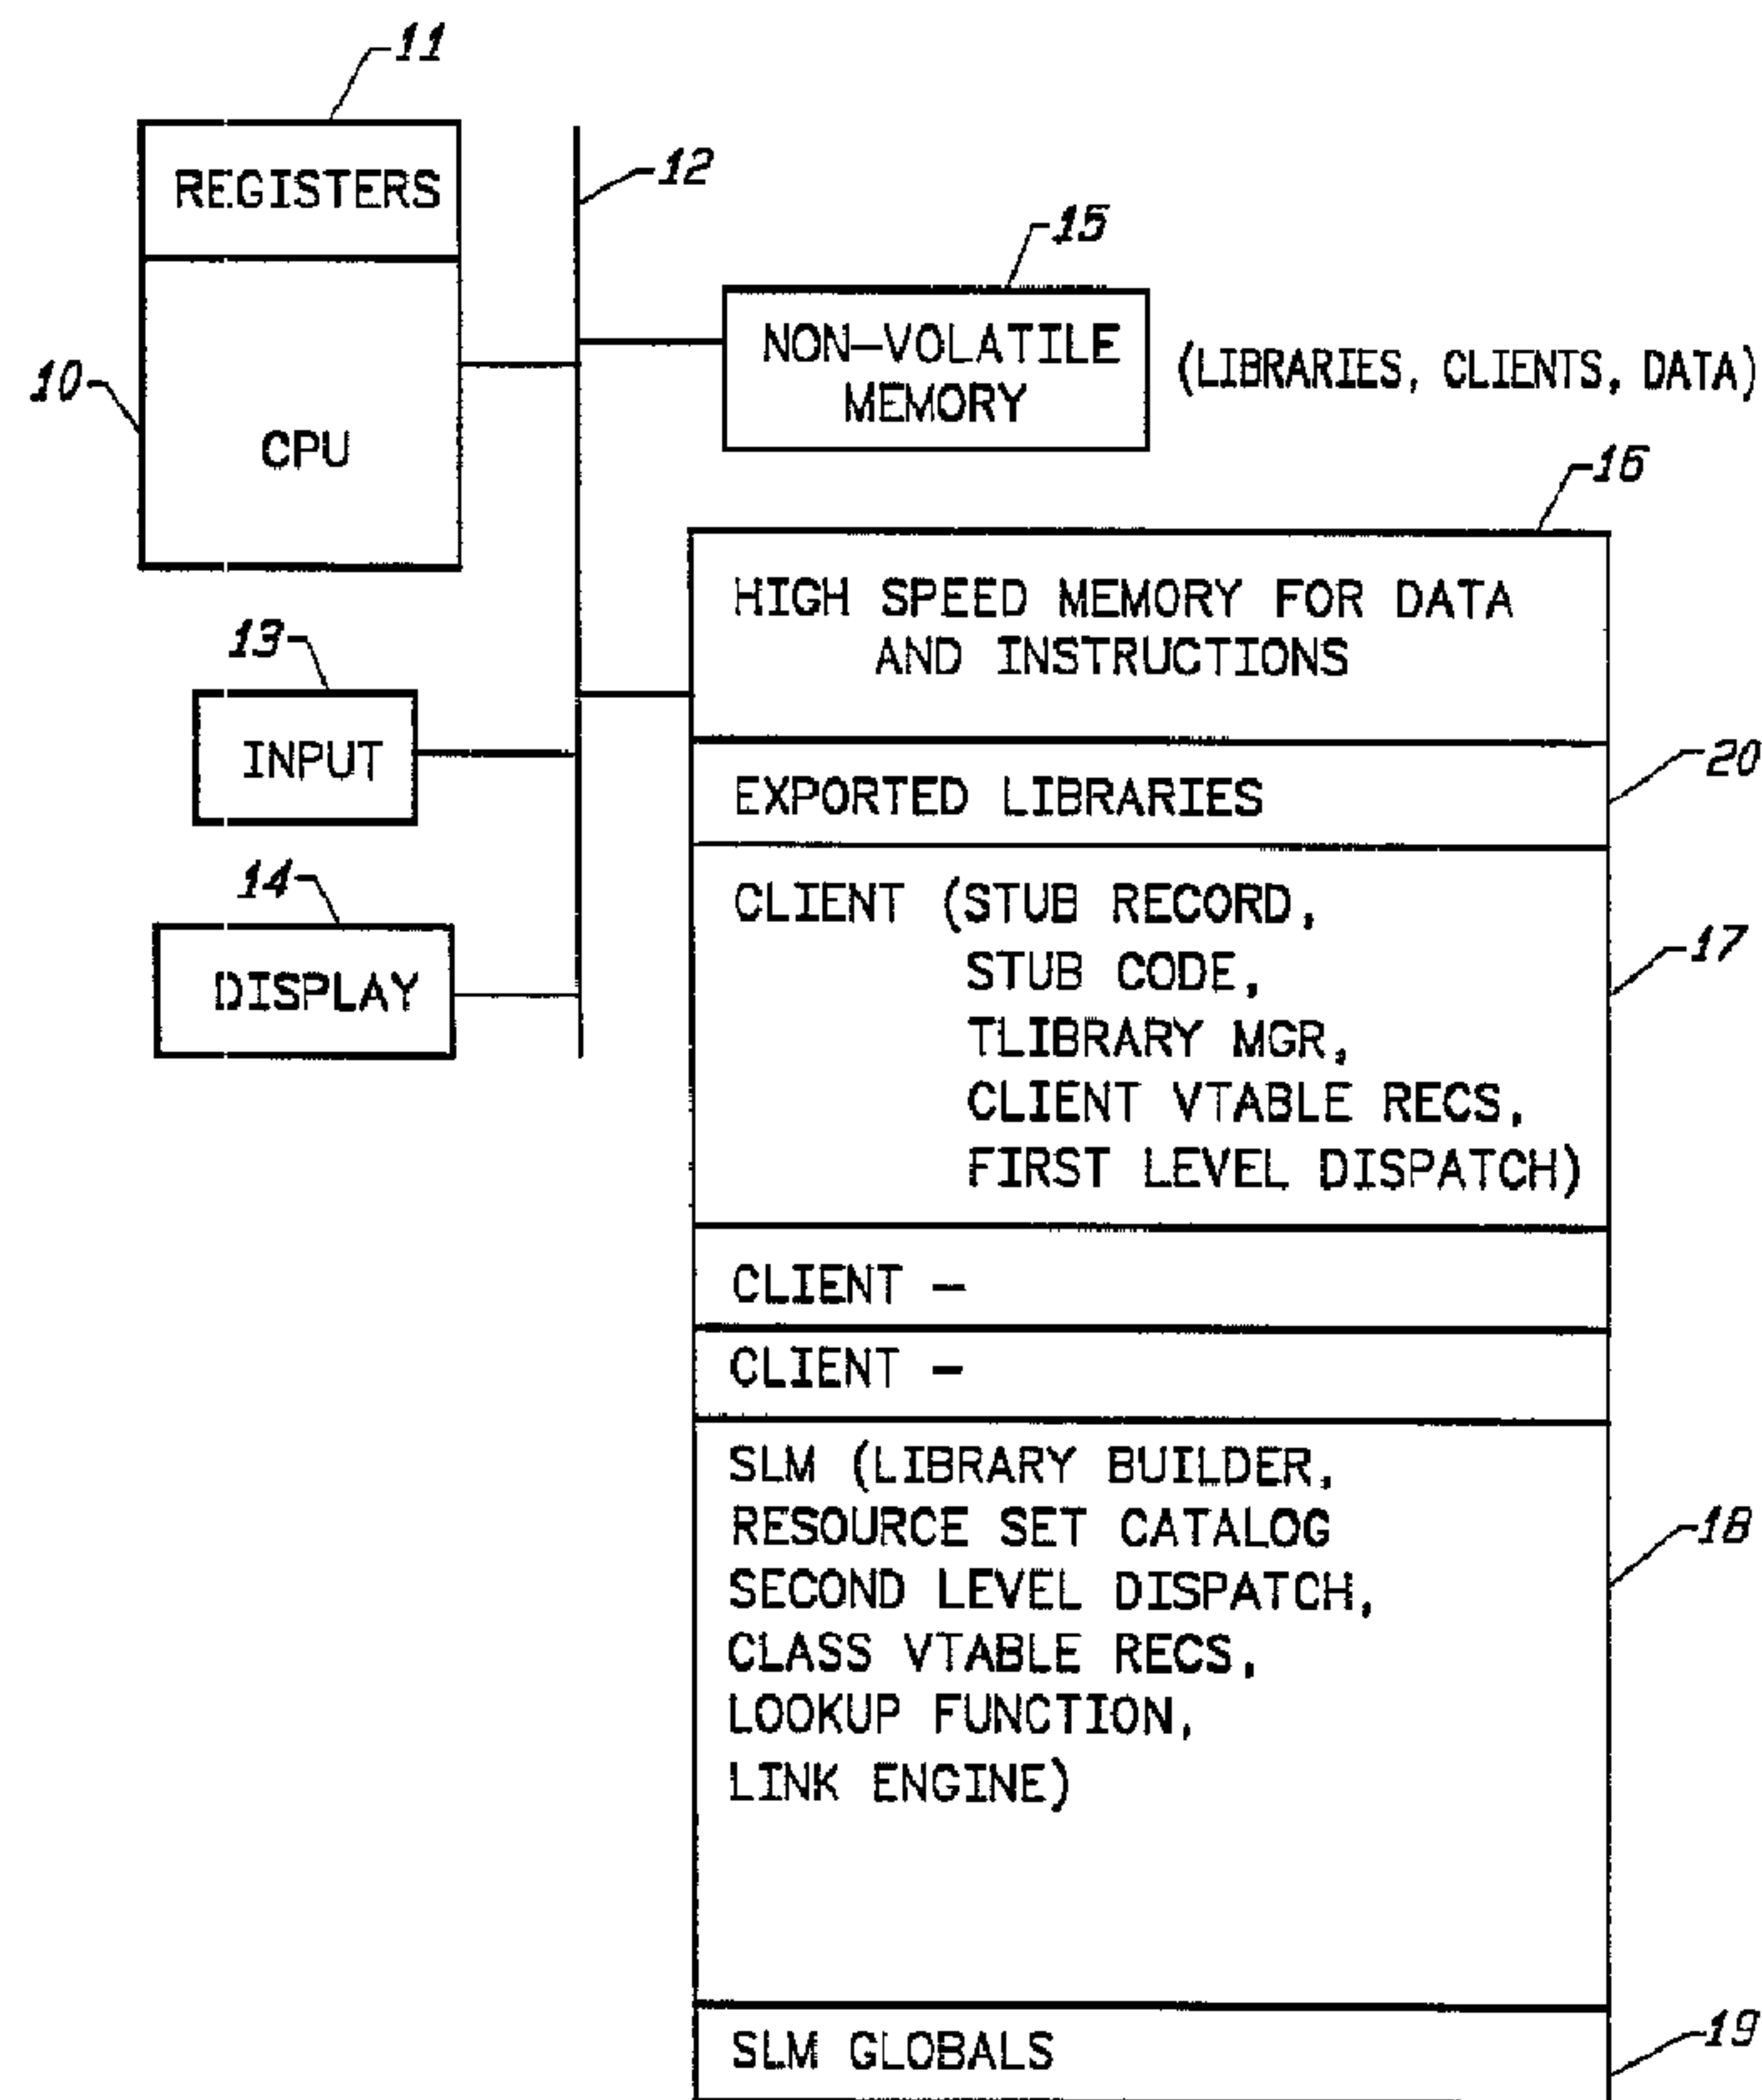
11

REGISTERS

12

15

10

NON-VOLATILE MEMORY

(LIBRARIES, CLIENTS, DATA)

CPU

16

HIGH SPEED MEMORY FOR DATA AND INSTRUCTIONS

13

INPUT

20

EXPORTED LIBRARIES

14

DISPLAY

CLIENT (STUB RECORD, STUB CODE, TLIBRARY MGR, CLIENT VTABLE RECS, FIRST LEVEL DISPATCH)

17

CLIENT -

CLIENT -

SLM (LIBRARY BUILDER, RESOURCE SET CATALOG SECOND LEVEL DISPATCH, CLASS VTABLE RECS, LOOKUP FUNCTION, LINK ENGINE)

18

SLM GLOBALS

19